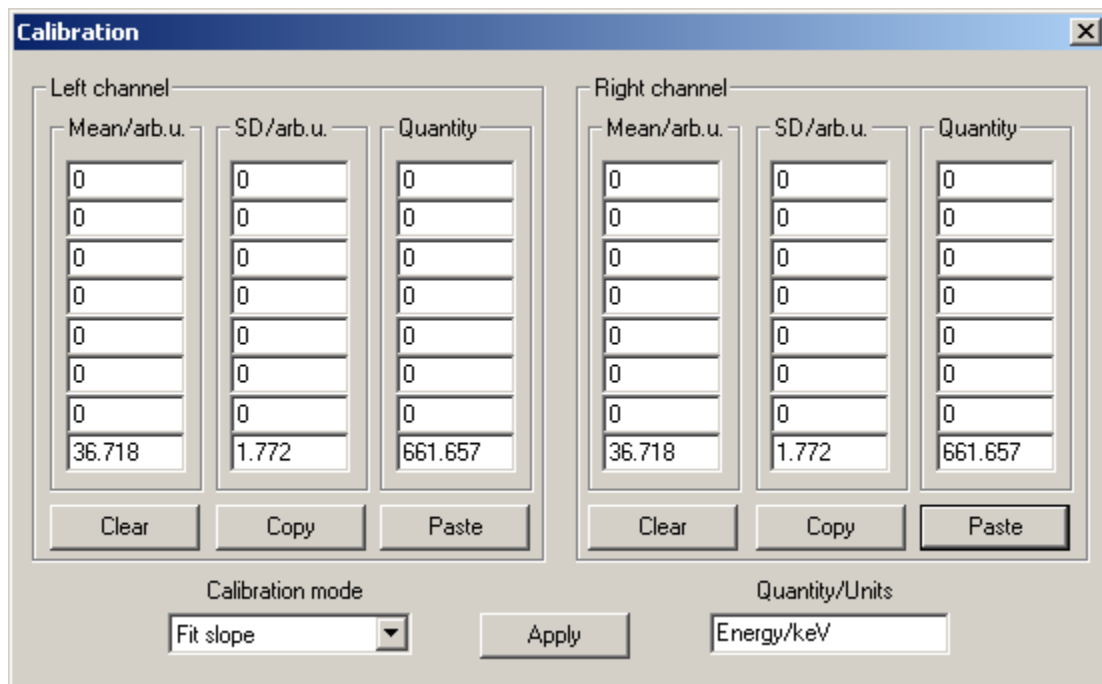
Calibration

Left channel

| Mean/arb.u. | SD/arb.u. | Quantity |
|---|---|---|
| 0 | 0 | 0 |
| 0 | 0 | 0 |
| 0 | 0 | 0 |
| 0 | 0 | 0 |
| 0 | 0 | 0 |
| 0 | 0 | 0 |
| 0 | 0 | 0 |
| 36.718 | 1.772 | 661.657 |

Clear Copy Paste

Right channel

| Mean/arb.u. | SD/arb.u. | Quantity |
|---|---|---|
| 0 | 0 | 0 |
| 0 | 0 | 0 |
| 0 | 0 | 0 |
| 0 | 0 | 0 |
| 0 | 0 | 0 |
| 0 | 0 | 0 |
| 0 | 0 | 0 |
| 36.718 | 1.772 | 661.657 |

Clear Copy Paste

Calibration mode
Fit slope

Apply

Quantity/Units
Energy/keV